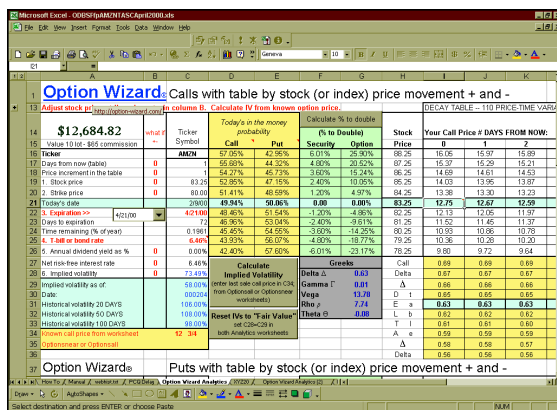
Microsoft Excel - ODBSFfpMZN1ASCApril2000.xls

File Edit View Insert Format Tools Data Window Help

Geneva 9

I21 =

Option Wizard® Calls with table by stock (or index) price movement + and -

Adjust stock price in column B. Calculate IV from known option price.

http://option-wizard.com/

DECAY TABLE -- 110 PRICE-TIME VARIA

$12,684.82

Value 10 lot - $65 commission

what if

Ticker Symbol

Today's in the money probability

Call | Put

% Change to double

(% to Double)

Security | Option

Stock Price

Your Call Price # DAYS FROM NOW:

| | | B | C | D | E | F | G | H | I | J | K |
|---|---|---|---|---|---|---|---|---|---|---|---|
| 16 | Ticker | | AMZN | | | | | | 0 | 1 | 2 |
| 17 | Days from now (table) | 0 | | 57.05% | 42.95% | 6.01% | 25.90% | 88.25 | 16.05 | 15.97 | 15.89 |
| 18 | Price increment in the table | 0 | 1 | 55.68% | 44.32% | 4.80% | 20.62% | 87.25 | 15.37 | 15.29 | 15.21 |
| 19 | 1. Stock price | 0 | 83.25 | 54.27% | 45.73% | 3.60% | 15.24% | 86.25 | 14.69 | 14.61 | 14.53 |
| 20 | 2. Strike price | 0 | 80.00 | 52.85% | 47.15% | 2.40% | 10.05% | 85.25 | 14.03 | 13.95 | 13.87 |
| 21 | Today's date | | 2/19/00 | 51.41% | 48.59% | 1.20% | 4.97% | 84.25 | 13.38 | 13.30 | 13.23 |
| 22 | 3. Expiration >> | 4/21/00 | 4/21/00 | 49.94% | 50.06% | 0.00 | 0.00% | 83.25 | 12.75 | 12.67 | 12.59 |
| 23 | Days to expiration | | 72 | 48.46% | 51.54% | -1.20% | -4.86% | 82.25 | 12.13 | 12.05 | 11.97 |
| 24 | Time remaining (% of year) | | 0.1981 | 46.96% | 53.04% | -2.40% | -9.61% | 81.25 | 11.52 | 11.45 | 11.37 |
| 25 | 4. T-bill or bond rate | 0 | 6.46% | 45.45% | 54.55% | -3.60% | -14.25% | 80.25 | 10.93 | 10.86 | 10.78 |
| 26 | 5. Annual dividend yield as % | 0 | 0.00% | 43.93% | 56.07% | -4.80% | -18.77% | 79.25 | 10.36 | 10.28 | 10.20 |
| 27 | Net risk-free interest rate | 0 | 6.46% | 42.40% | 57.60% | -6.01% | -23.17% | 78.25 | 9.80 | 9.72 | 9.64 |
| 28 | 6. Implied volatility | 0 | 73.49% | | | | | Call | 0.69 | 0.69 | 0.69 |
| 29 | Implied volatility as of: | | 58.00% | | | | | Delta | 0.67 | 0.67 | 0.67 |
| 30 | Date: | | 00/22/00 | | | | | Δ | 0.66 | 0.66 | 0.66 |
| 31 | Historical volatility 20 DAYS | | 106.00% | | | | | D t | 0.65 | 0.65 | 0.65 |
| 32 | Historical volatility 50 DAYS | | 108.00% | | | | | E a | 0.63 | 0.63 | 0.63 |
| 33 | Historical volatility 100 DAYS | | 98.00% | | | | | L b | 0.62 | 0.62 | 0.62 |
| 34 | Known call price from worksheet | | 12 3/4 | | | | | T l | 0.61 | 0.60 | 0.60 |
| 35 | Optionsear or Optionsall | | | | | | | A e | 0.59 | 0.59 | 0.59 |
| 36 | | | | | | | | Δ | 0.58 | 0.58 | 0.57 |
| 37 | | | | | | | | Delta | 0.56 | 0.56 | 0.56 |

Calculate Implied Volatility

(enter last sale call price in C34, from Optionsall or Optionsear worksheets)

Reset IVs to "Fair Value"

set C28=C29 in both Analytics worksheets

Greeks

Delta Δ 0.63

Gamma Γ 0.01

Vega 13.78

Rho ρ 7.74

Theta Θ -0.08

Option Wizard® Puts with table by stock (or index) price movement + and -

How To / Manual / weblist.txt / PCG Data / Option Wizard Analytics / Option Wizard Analytics 2

Draw AutoShapes

Select destination and press ENTER or choose Paste

NUM